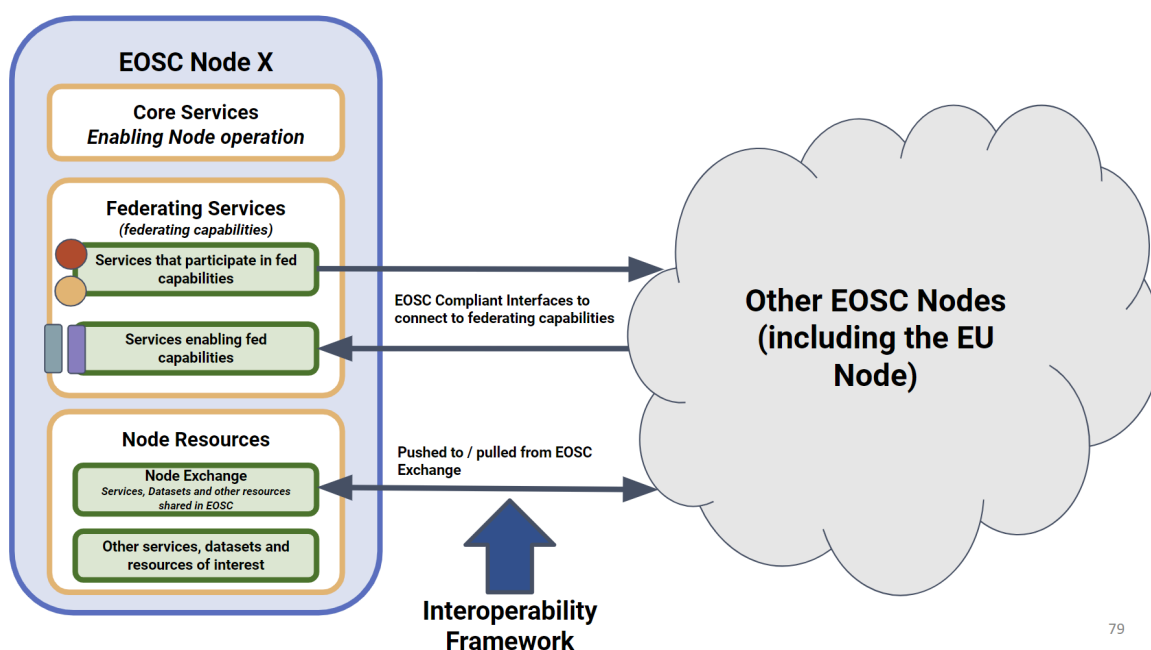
EOSC Node X

Core Services
*Enabling Node operation*

Federating Services
*(federating capabilities)*

Services that participate in fed capabilities

Services enabling fed capabilities

Node Resources

Node Exchange
*Services, Datasets and other resources shared in EOSC*

Other services, datasets and resources of interest

EOSC Compliant Interfaces to connect to federating capabilities

Pushed to / pulled from EOSC Exchange

Other EOSC Nodes (including the EU Node)

Interoperability Framework

79